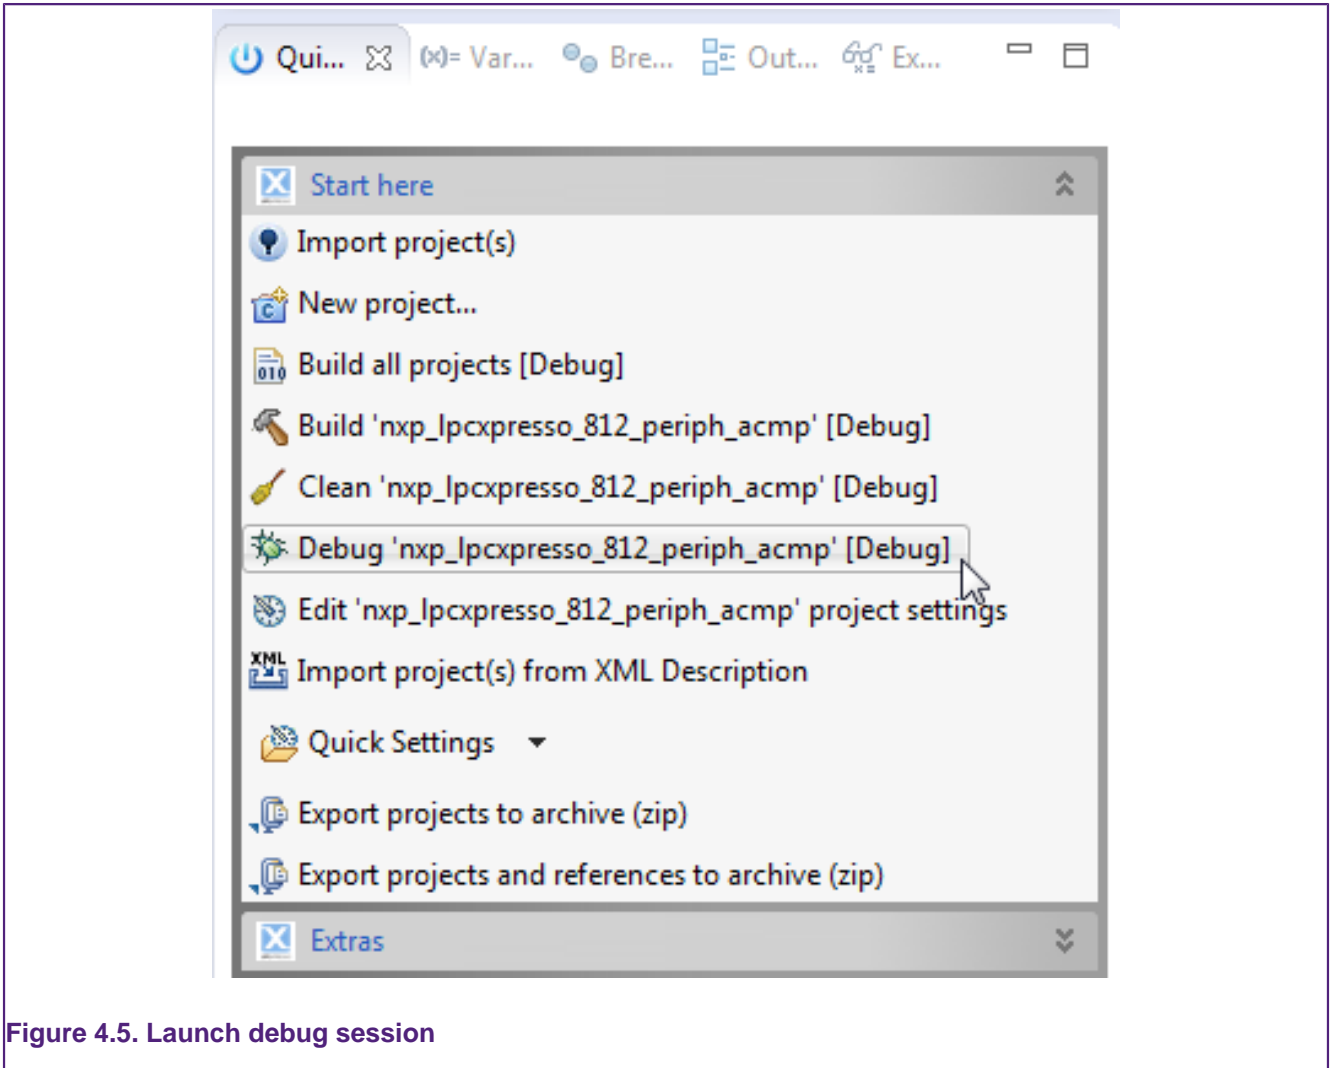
Qui... (x)= Var... Bre... Out... Ex...

Start here

Import project(s)

New project...

Build all projects [Debug]

Build 'nxp_lpcxpresso_812_periph_acmp' [Debug]

Clean 'nxp_lpcxpresso_812_periph_acmp' [Debug]

Debug 'nxp_lpcxpresso_812_periph_acmp' [Debug]

Edit 'nxp_lpcxpresso_812_periph_acmp' project settings

Import project(s) from XML Description

Quick Settings

Export projects to archive (zip)

Export projects and references to archive (zip)

Extras

Figure 4.5. Launch debug session